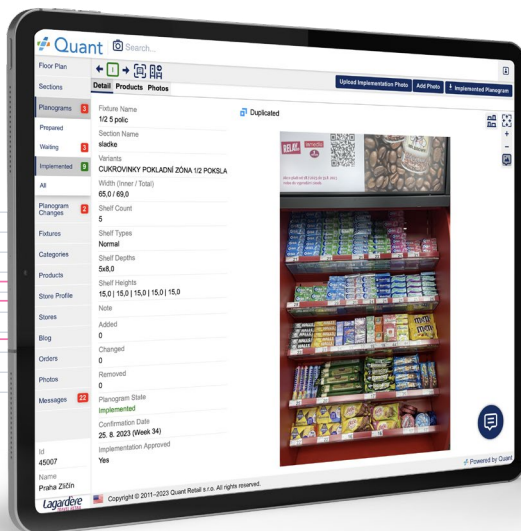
Quant Search...

Floor Plan
Sections
Planograms 3
Prepared
Waiting 3
Implemented 0
All
Planogram Changes 2
Fixtures
Categories
Products
Store Profile
Stores
Blog
Orders
Photos
Messages 22

Id
45007
Name
Praha Zličín

Lagardère

Upload Implementation Photo
Add Photo
Implemented Planogram

Detail Products Photos

Fixture Name
1/2 5 polic
Section Name
sladke
Variants
CUKROVINKY POKLADNÍ ZÓNA 1/2 POKSLA
Width (Inner / Total)
65,0 / 69,0
Shelf Count
5
Shelf Types
Normal
Shelf Depths
5x8,0
Shelf Heights
15,0 | 15,0 | 15,0 | 15,0 | 15,0
Note
Added
0
Changed
0
Removed
0
Planogram State
Implemented
Confirmation Date
25. 8. 2023 (Week 34)
Implementation Approved
Yes

Duplicated

RELAX

Powered by Quant

Copyright © 2011–2023 Quant Retail s.r.o. All rights reserved.